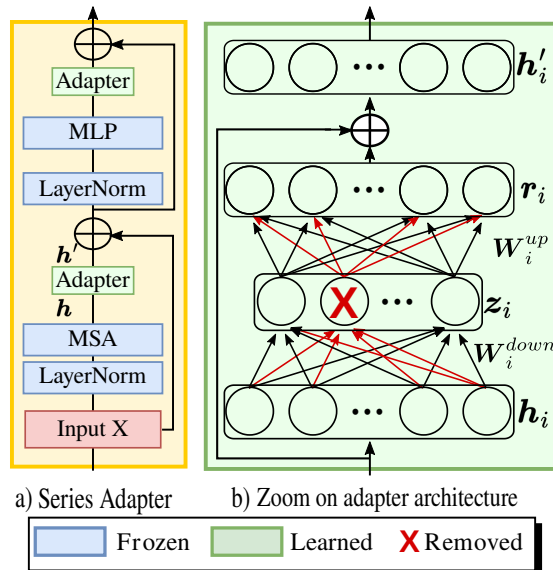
Adapter

MLP

LayerNorm

$h'$

Adapter

$h$

MSA

LayerNorm

Input X

···

$h'_i$

···

$r_i$

$W_i^{up}$

X

···

$z_i$

$W_i^{down}$

···

$h_i$

a) Series Adapter

b) Zoom on adapter architecture

Frozen

Learned

X Removed